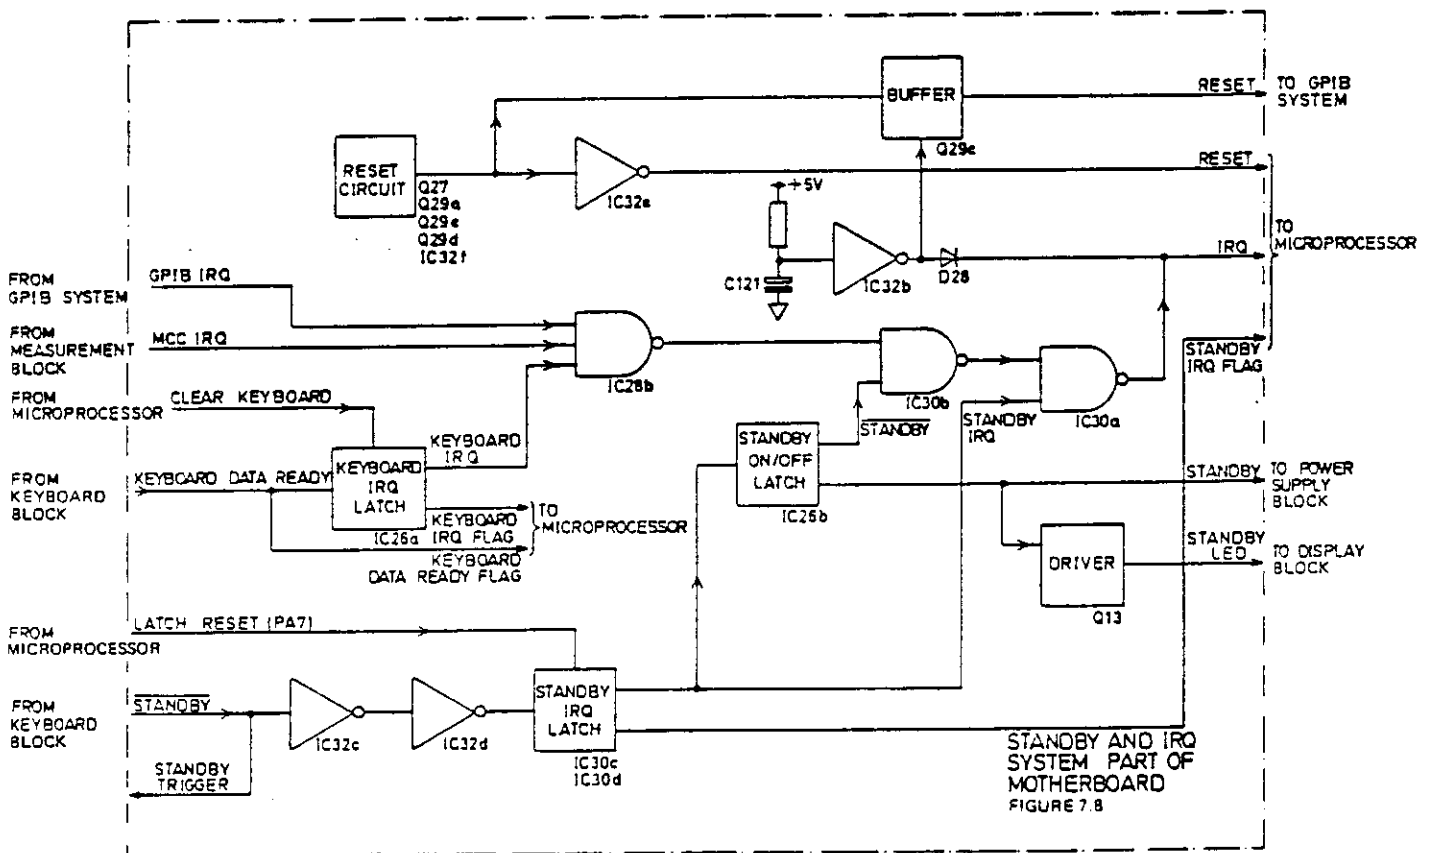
BUFFER

RESET TO GPIB SYSTEM

RESET CIRCUIT Q27 Q29a Q29e Q29d IC32f

IC32e

Q29e

RESET

+5V

TO MICROPROCESSOR

C121

IC32b

D28

IRQ

FROM GPIB SYSTEM

GPIB IRQ

FROM MEASUREMENT BLOCK

MCC IRQ

STANDBY IRQ FLAG

FROM MICROPROCESSOR

CLEAR KEYBOARD

IC28b

IC30b

IC30a

$\overline{STANDBY}$

STANDBY IRQ

FROM KEYBOARD BLOCK

KEYBOARD DATA READY

KEYBOARD IRQ LATCH

KEYBOARD IRQ

STANDBY ON/OFF LATCH

STANDBY TO POWER SUPPLY BLOCK

KEYBOARD IRQ FLAG

TO MICROPROCESSOR

IC26a

KEYBOARD DATA READY FLAG

IC26b

DRIVER

STANDBY LED TO DISPLAY BLOCK

Q13

FROM MICROPROCESSOR

LATCH RESET (PA7)

FROM KEYBOARD BLOCK

$\overline{STANDBY}$

IC32c

IC32d

STANDBY IRQ LATCH

IC30c IC30d

STANDBY TRIGGER

STANDBY AND IRQ SYSTEM PART OF MOTHERBOARD

FIGURE 7.8